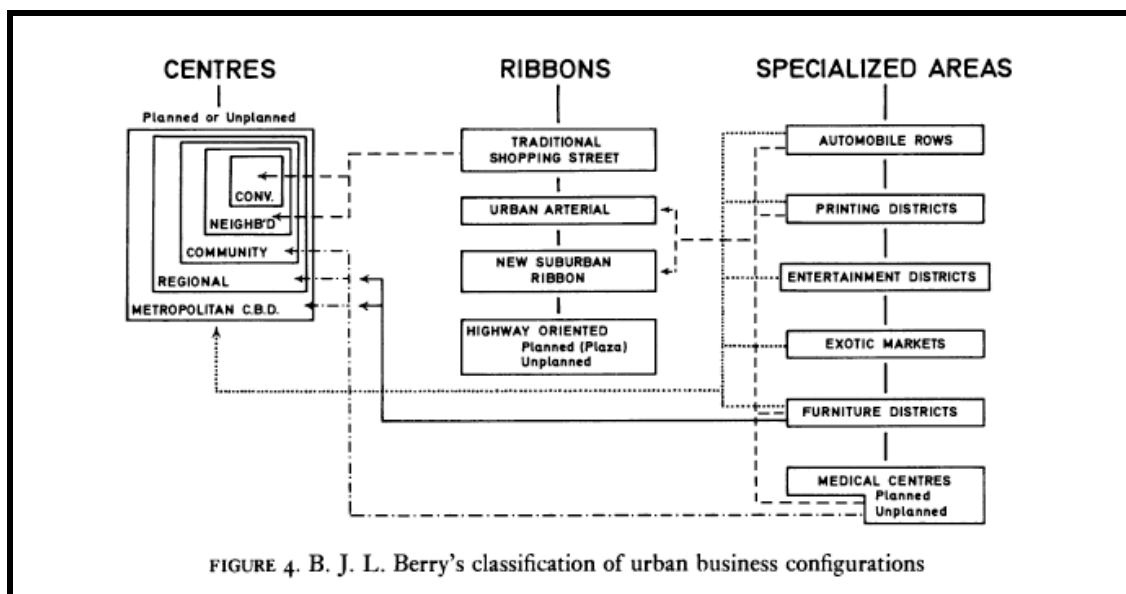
CENTRES

Planned or Unplanned

CONV.

NEIGHB'D

COMMUNITY

REGIONAL

METROPOLITAN C.B.D.

RIBBONS

TRADITIONAL SHOPPING STREET

URBAN ARTERIAL

NEW SUBURBAN RIBBON

HIGHWAY ORIENTED
Planned (Plaza)
Unplanned

SPECIALIZED AREAS

AUTOMOBILE ROWS

PRINTING DISTRICTS

ENTERTAINMENT DISTRICTS

EXOTIC MARKETS

FURNITURE DISTRICTS

MEDICAL CENTRES
Planned
Unplanned

FIGURE 4. B. J. L. Berry's classification of urban business configurations